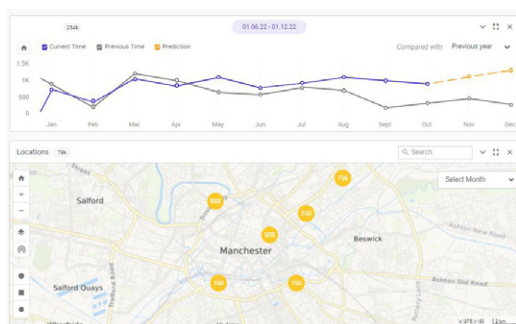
264k

01.06.22 - 01.12.22

Current Time Previous Time Prediction

Compared with Previous year

1.5K
1K
500
0

Jan Feb Mar Apr May Jun Jul Aug Sept Oct Nov Dec

Locations 78k

Search

Select Month

Salford

Manchester

Beswick

Salford Quays

800

750

250

500

350

750

Street

Ashton New Road

Ashton Old Road